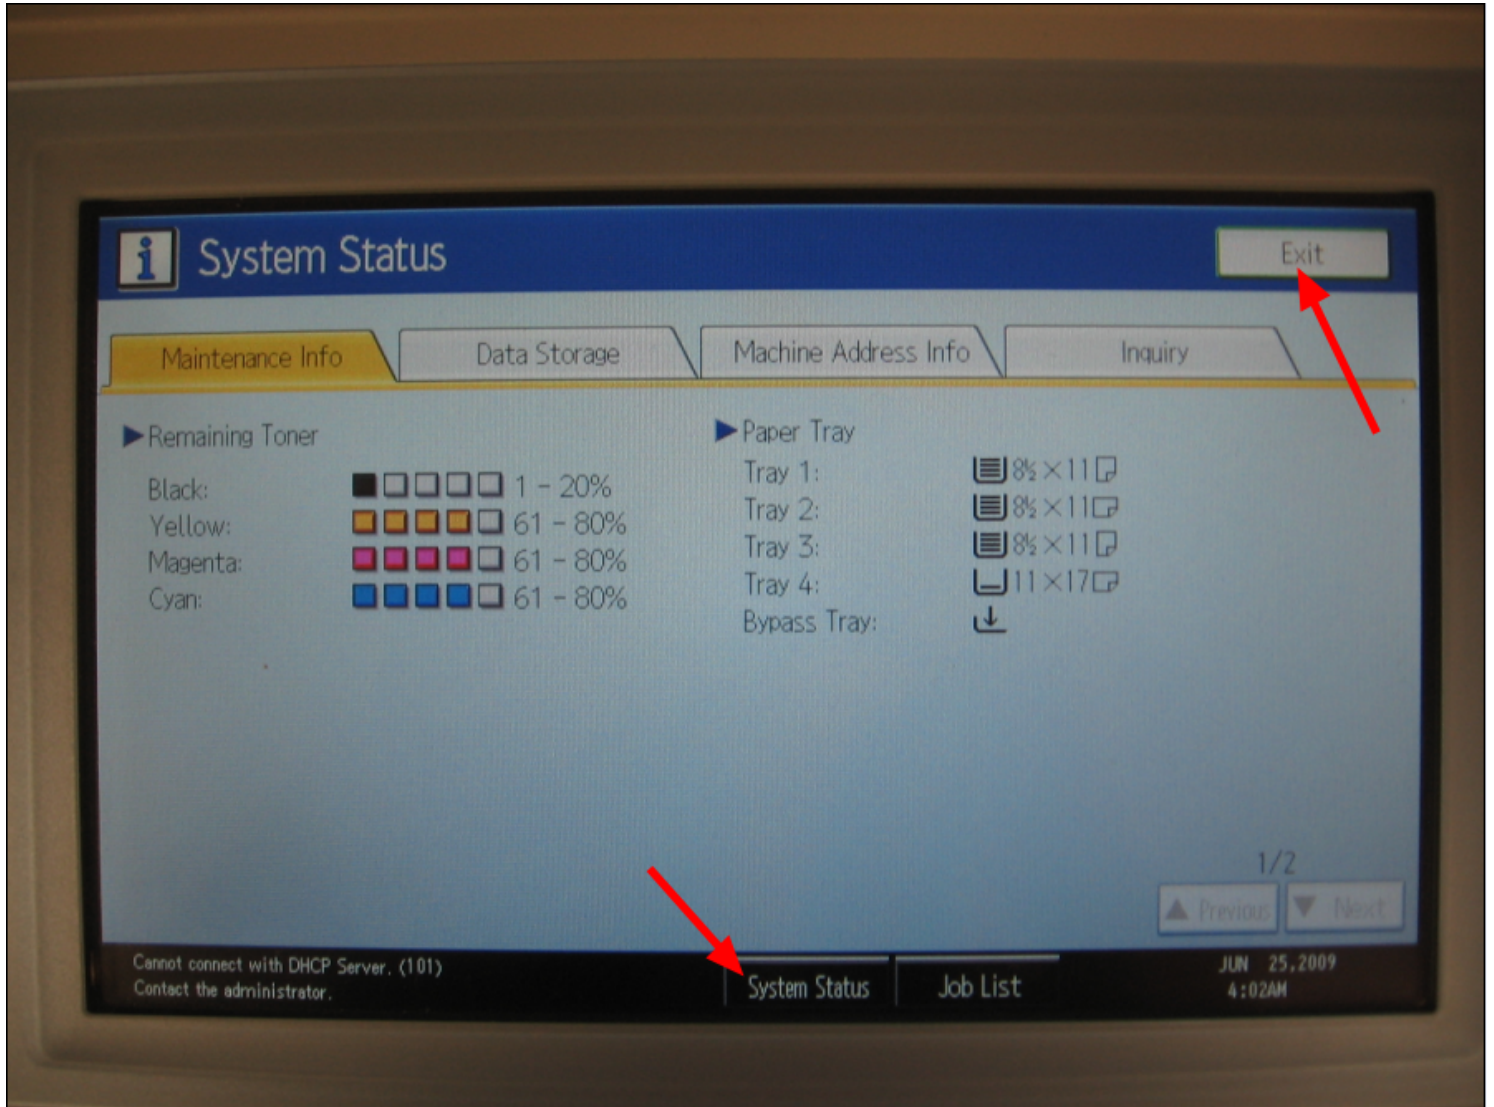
System Status

Exit

Maintenance Info

Data Storage

Machine Address Info

Inquiry

▶Remaining Toner

| | | |
|---|---|---|
| Black: | | 1 - 20% |
| Yellow: | | 61 - 80% |
| Magenta: | | 61 - 80% |
| Cyan: | | 61 - 80% |

▶Paper Tray

| | |
|---|---|
| Tray 1: | $8\frac{1}{2} \times 11$ |
| Tray 2: | $8\frac{1}{2} \times 11$ |
| Tray 3: | $8\frac{1}{2} \times 11$ |
| Tray 4: | $11 \times 17$ |
| Bypass Tray: | |

1/2

▲ Previous

▼ Next

Cannot connect with DHCP Server. (101)
Contact the administrator.

System Status

Job List

JUN 25,2009
4:02AM